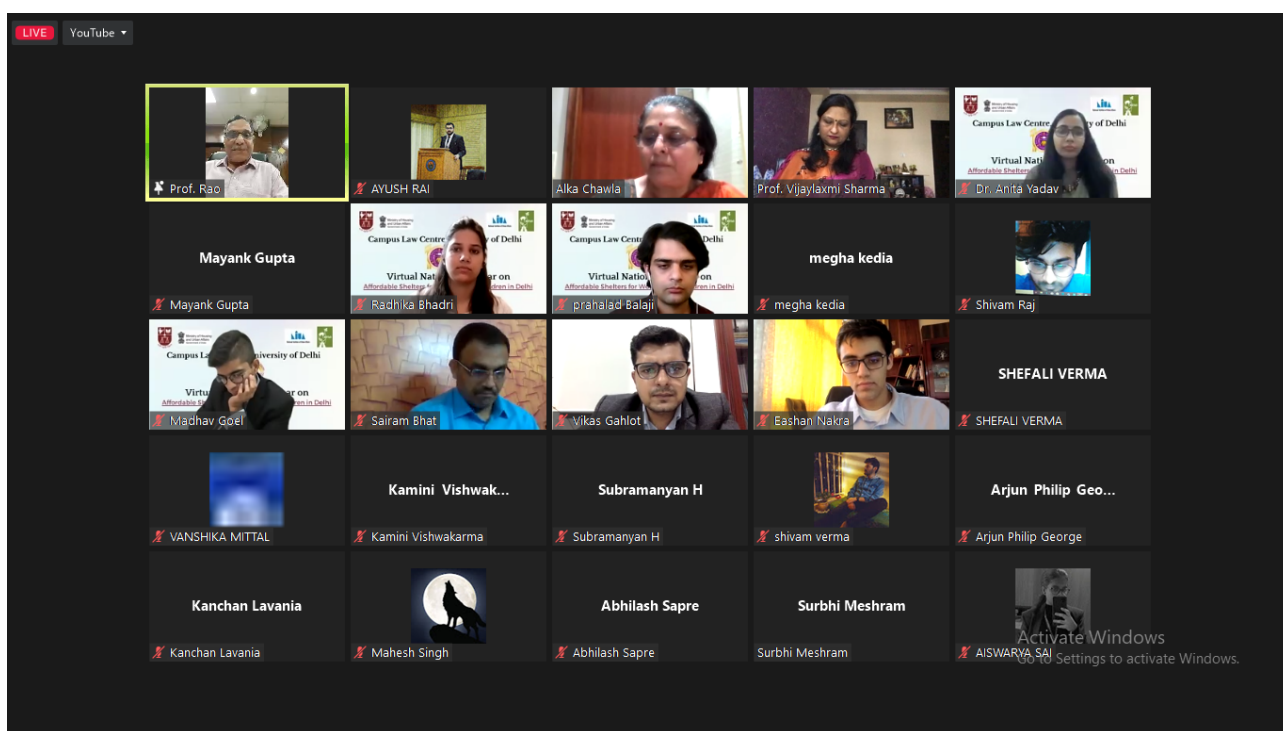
LIVE
YouTube

Prof. Rao
AYUSH RAI
Alka Chawla
Prof. Vijaylaxmi Sharma
Campus Law Centre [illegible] of Delhi
Virtual Nati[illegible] on
Affordable Shelters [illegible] in Delhi
Dr. Anita Yadav

Mayank Gupta
Mayank Gupta
Campus Law Centre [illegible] of Delhi
Virtual Nati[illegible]
Affordable Shelters for W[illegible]ren in Delhi
Radhika Bhadri
Campus Law Cent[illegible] of Delhi
Virtual Nation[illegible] on
Affordable Shelters for Wo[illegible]ren in Delhi
prahalad Balaji
megha kedia
megha kedia
Shivam Raj

Campus La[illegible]niversity of Delhi
Virtu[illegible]ar on
Affordable S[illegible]dren in Delhi
Madhav Goel
Sairam Bhat
Vikas Gahlot
Eashan Nakra
SHEFALI VERMA
SHEFALI VERMA

VANSHIKA MITTAL
Kamini Vishwak...
Kamini Vishwakarma
Subramanyan H
Subramanyan H
shivam verma
Arjun Philip Geo...
Arjun Philip George

Kanchan Lavania
Kanchan Lavania
Mahesh Singh
Abhilash Sapre
Abhilash Sapre
Surbhi Meshram
Surbhi Meshram
AISWARYA SAI

Activate Windows
Go to Settings to activate Windows.